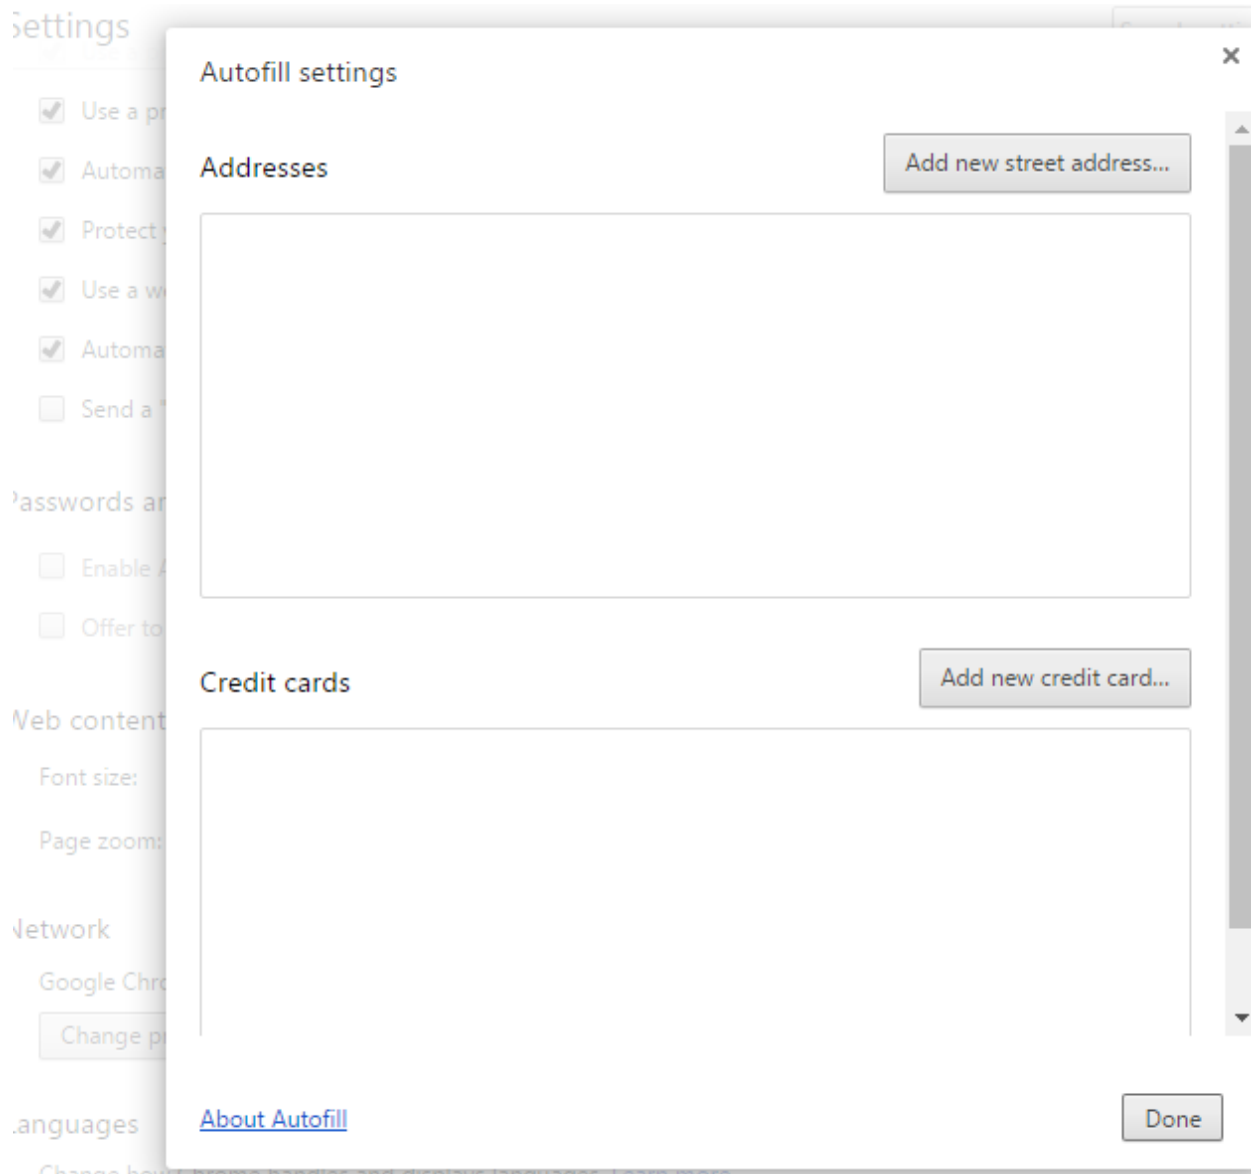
Settings

Use a pr
Automa
Protect
Use a w
Automa
Send a

Passwords ar
Enable
Offer to

Web content
Font size:
Page zoom:

Network
Google Chr
Change p

Languages

Autofill settings

×

Addresses

Add new street address...

Credit cards

Add new credit card...

About Autofill

Done